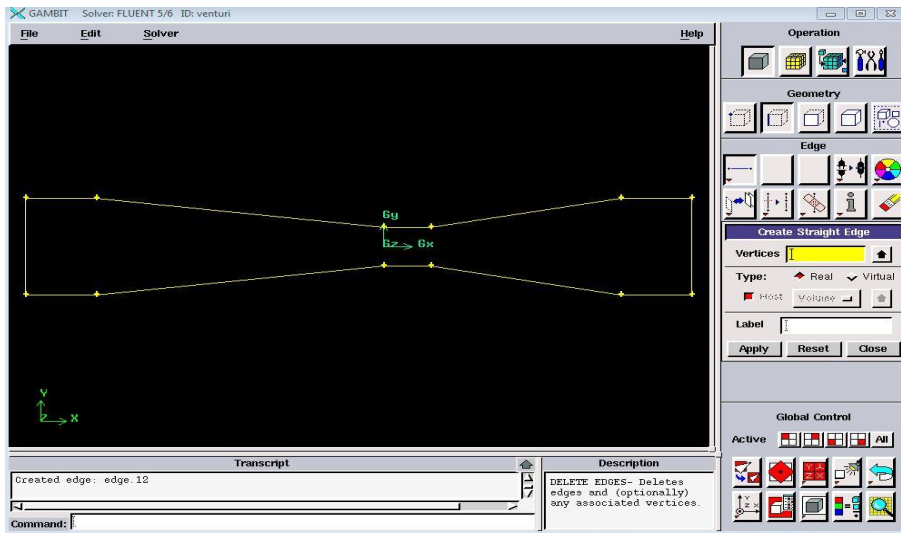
GAMBIT Solver: FLUENT 5/6 ID: venturi

File Edit Solver Help

Gy
Gz Gx

Y
Z X

Operation
Geometry
Edge
Create Straight Edge
Vertices
Type: Real Virtual
Host Volume
Label
Apply Reset Close

Global Control
Active All

Transcript
Created edge: edge.12

Command:

Description
DELETE EDGES- Deletes edges and (optionally) any associated vertices.